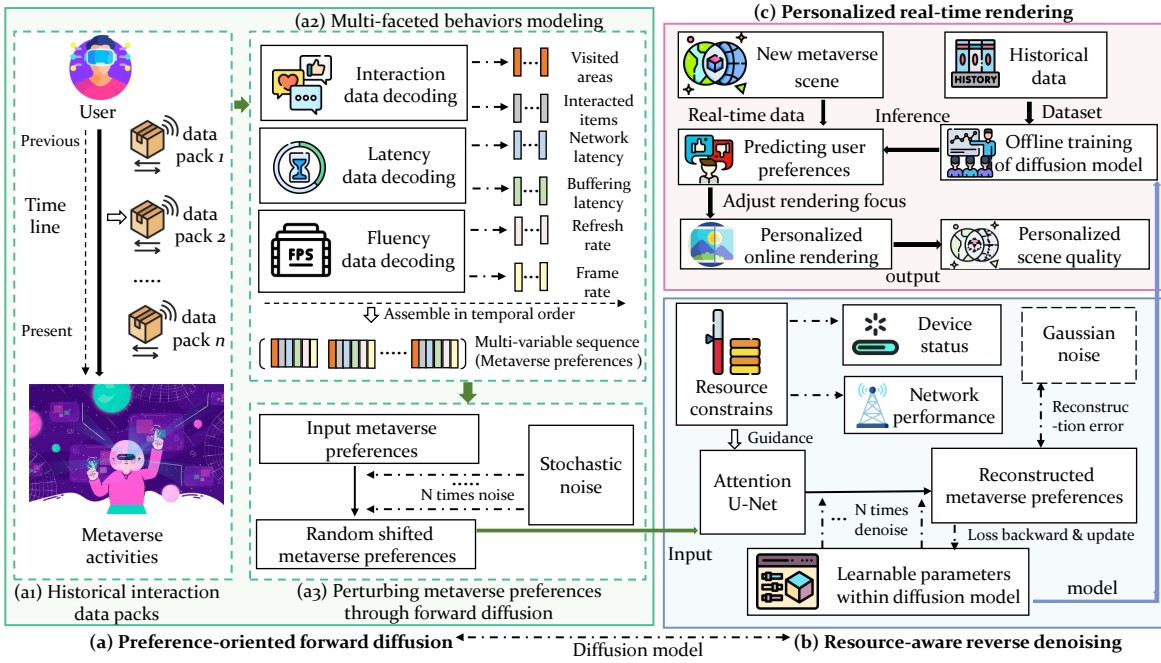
(a2) Multi-faceted behaviors modeling

(c) Personalized real-time rendering

User

Previous

data pack 1

Time line

data pack 2

.....

Present

data pack n

Metaverse activities

(a1) Historical interaction data packs

Interaction data decoding

Visited areas

Interacted items

Latency data decoding

Network latency

Buffering latency

Fluency data decoding

Refresh rate

Frame rate

Assemble in temporal order

Multi-variable sequence (Metaverse preferences )

Input metaverse preferences

Stochastic noise

N times noise

Random shifted metaverse preferences

(a3) Perturbing metaverse preferences through forward diffusion

New metaverse scene

Historical data

Real-time data

Inference

Dataset

Predicting user preferences

Offline training of diffusion model

Adjust rendering focus

Personalized online rendering

Personalized scene quality

output

Resource constrains

Device status

Network performance

Gaussian noise

Reconstruc -tion error

Guidance

Attention U-Net

Reconstructed metaverse preferences

N times denoise

Loss backward & update

Input

Learnable parameters within diffusion model

model

(a) Preference-oriented forward diffusion

Diffusion model

(b) Resource-aware reverse denoising